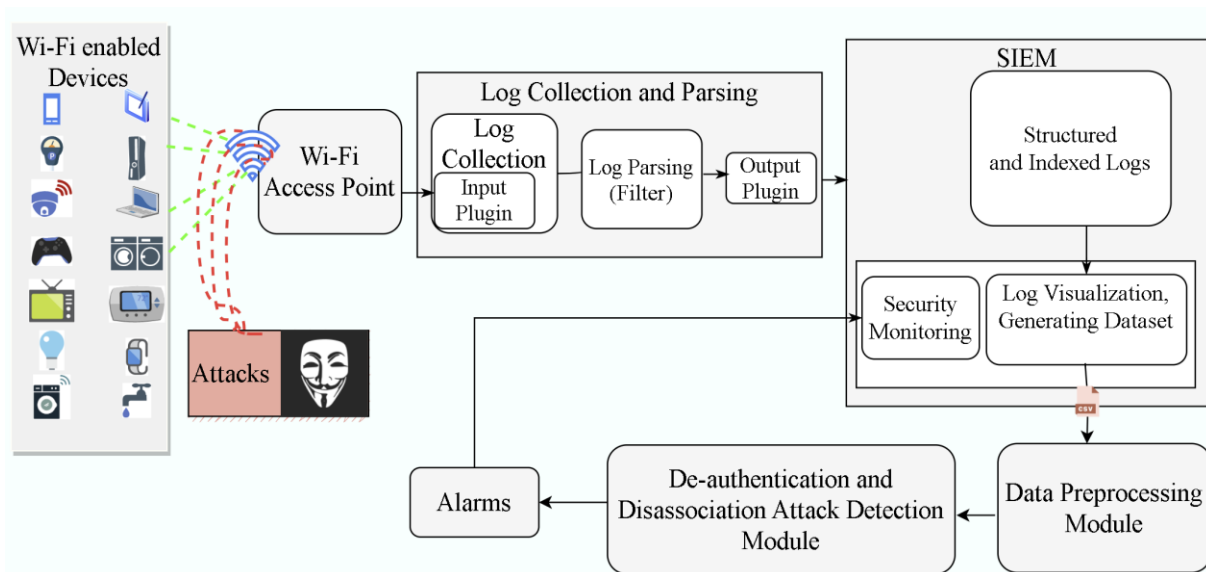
Wi-Fi enabled Devices

Attacks

Wi-Fi Access Point

Log Collection and Parsing

Log Collection

Input Plugin

Log Parsing (Filter)

Output Plugin

SIEM

Structured and Indexed Logs

Security Monitoring

Log Visualization, Generating Dataset

CSV

Data Preprocessing Module

De-authentication and Disassociation Attack Detection Module

Alarms